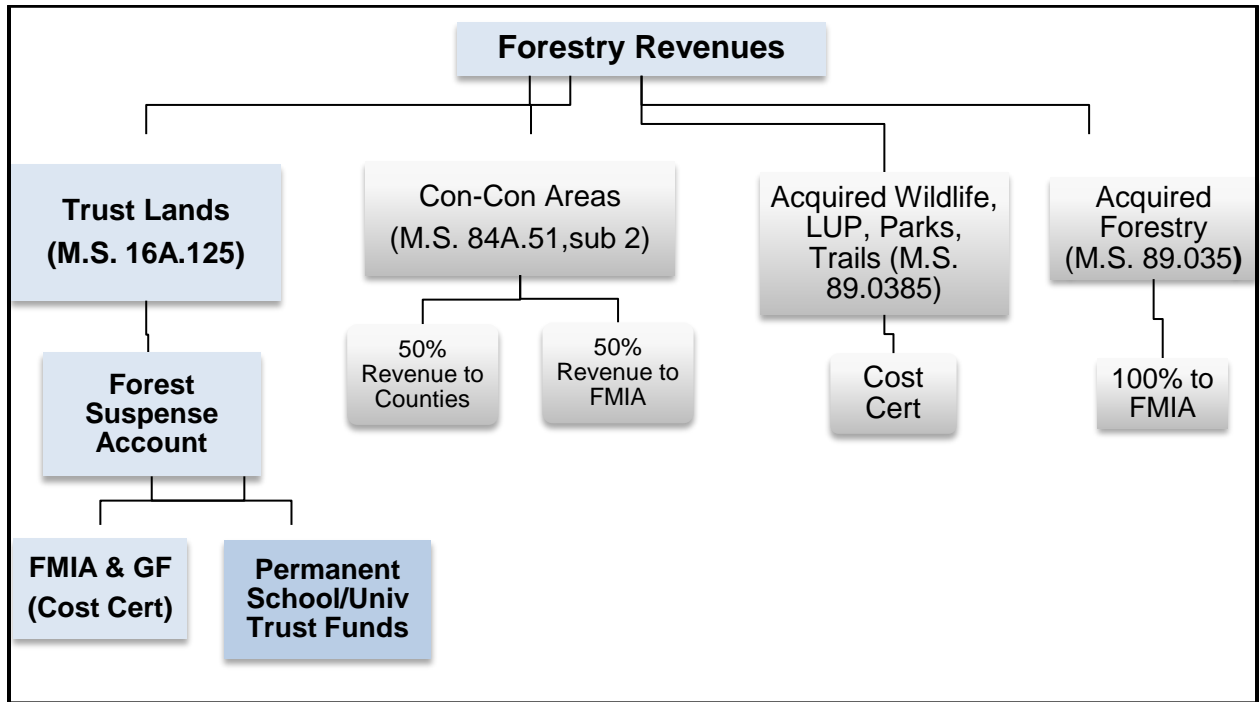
Forestry Revenues

Trust Lands (M.S. 16A.125)

Forest Suspense Account

FMIA & GF (Cost Cert)

Permanent School/Univ Trust Funds

Con-Con Areas (M.S. 84A.51,sub 2)

50% Revenue to Counties

50% Revenue to FMIA

Acquired Wildlife, LUP, Parks, Trails (M.S. 89.0385)

Cost Cert

Acquired Forestry (M.S. 89.035)

100% to FMIA